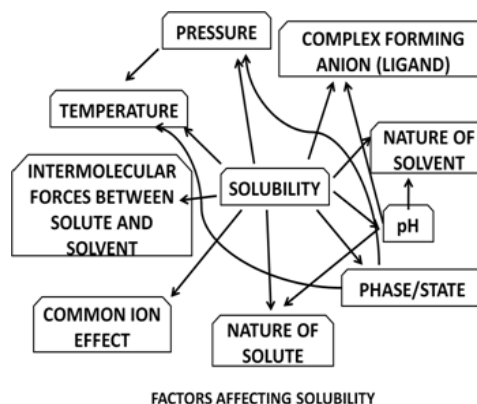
PRESSURE

COMPLEX FORMING ANION (LIGAND)

TEMPERATURE

NATURE OF SOLVENT

INTERMOLECULAR FORCES BETWEEN SOLUTE AND SOLVENT

SOLUBILITY

pH

PHASE/STATE

COMMON ION EFFECT

NATURE OF SOLUTE

FACTORS AFFECTING SOLUBILITY